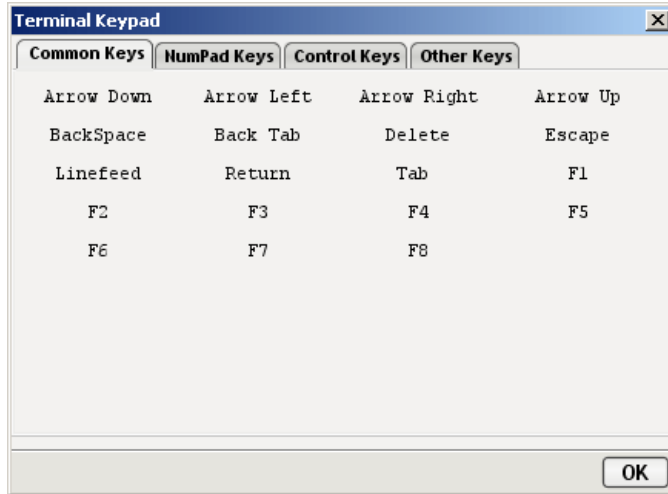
Terminal Keypad

Common Keys | NumPad Keys | Control Keys | Other Keys

| | | | |
|---|---|---|---|
| Arrow Down | Arrow Left | Arrow Right | Arrow Up |
| BackSpace | Back Tab | Delete | Escape |
| Linefeed | Return | Tab | F1 |
| F2 | F3 | F4 | F5 |
| F6 | F7 | F8 | |

OK